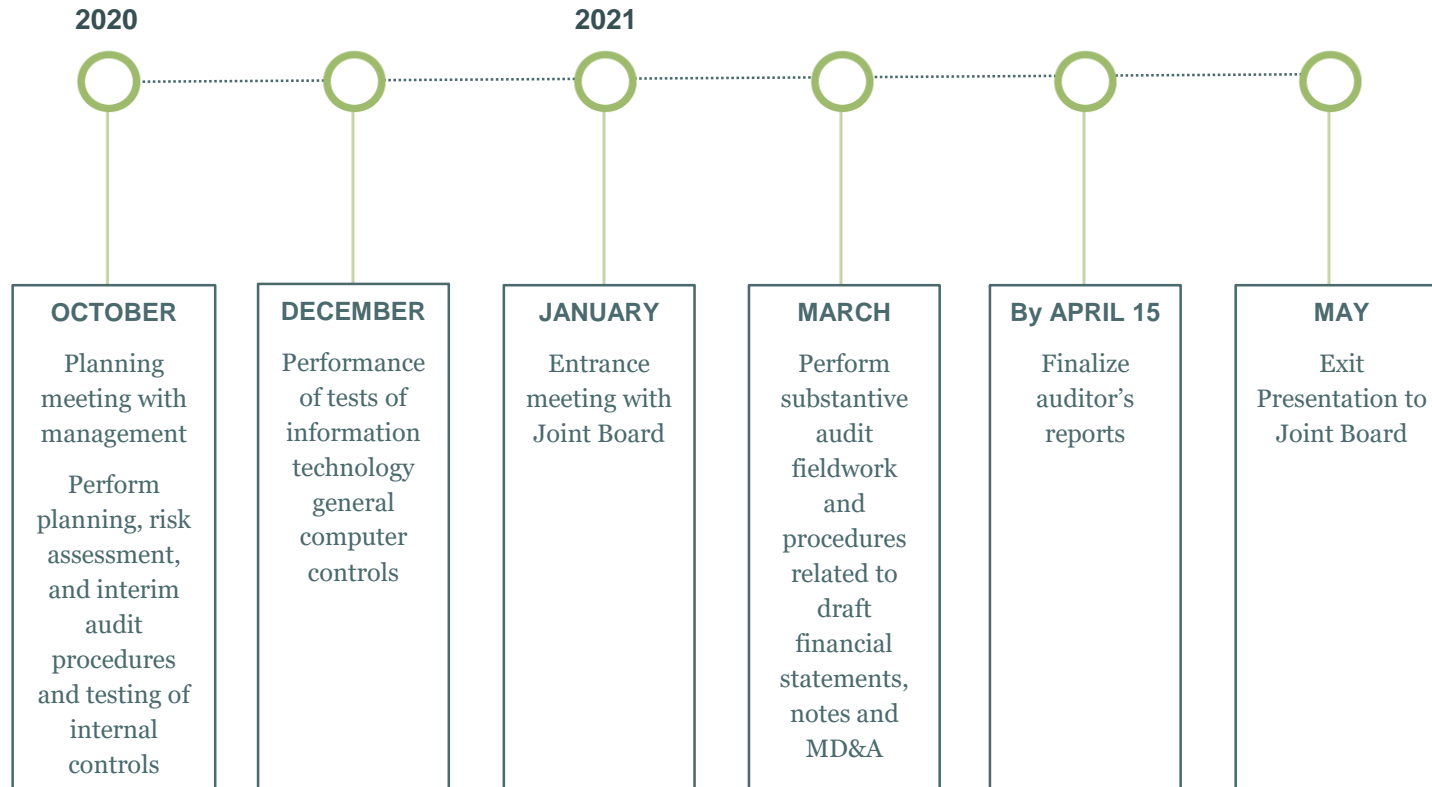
2020

2021

OCTOBER

Planning meeting with management

Perform planning, risk assessment, and interim audit procedures and testing of internal controls

DECEMBER

Performance of tests of information technology general computer controls

JANUARY

Entrance meeting with Joint Board

MARCH

Perform substantive audit fieldwork and procedures related to draft financial statements, notes and MD&A

By APRIL 15

Finalize auditor’s reports

MAY

Exit Presentation to Joint Board